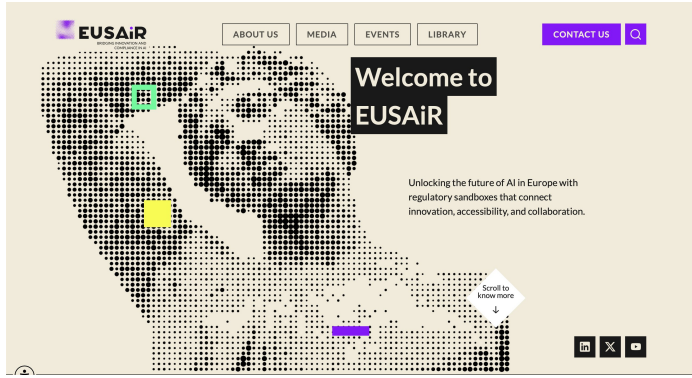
EUSAiR
BRIDGING INNOVATION AND COMPLIANCE HUB

ABOUT US
MEDIA
EVENTS
LIBRARY
CONTACT US

Welcome to EUSAiR

Unlocking the future of AI in Europe with regulatory sandboxes that connect innovation, accessibility, and collaboration.

Scroll to know more
↓